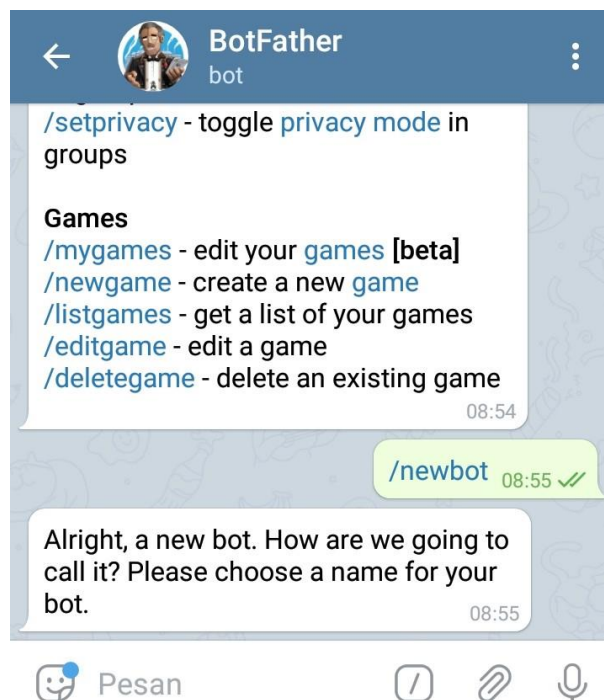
BotFather
bot

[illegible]
/setprivacy - toggle privacy mode in groups

Games
/mygames - edit your games [beta]
/newgame - create a new game
/listgames - get a list of your games
/editgame - edit a game
/deletegame - delete an existing game
08:54

/newbot 08:55

Alright, a new bot. How are we going to call it? Please choose a name for your bot.
08:55

Pesan